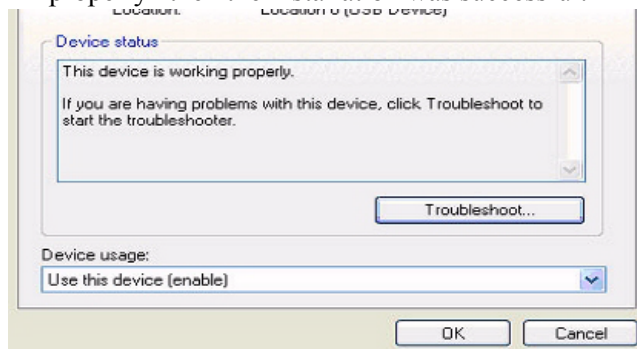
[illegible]
Location: Location 0 (USB Device)

Device status

This device is working properly.

If you are having problems with this device, click Troubleshoot to start the troubleshooter.

Troubleshoot...

Device usage:

Use this device (enable)

OK

Cancel